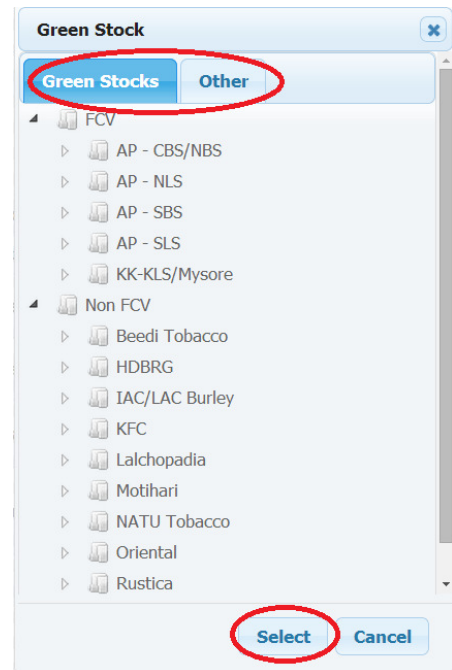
Green Stock

Green Stocks
Other

FCV
AP - CBS/NBS
AP - NLS
AP - SBS
AP - SLS
KK-KLS/Mysore
Non FCV
Beedi Tobacco
HDBRG
IAC/LAC Burley
KFC
Lalchopadia
Motihari
NATU Tobacco
Oriental
Rustica

Select
Cancel